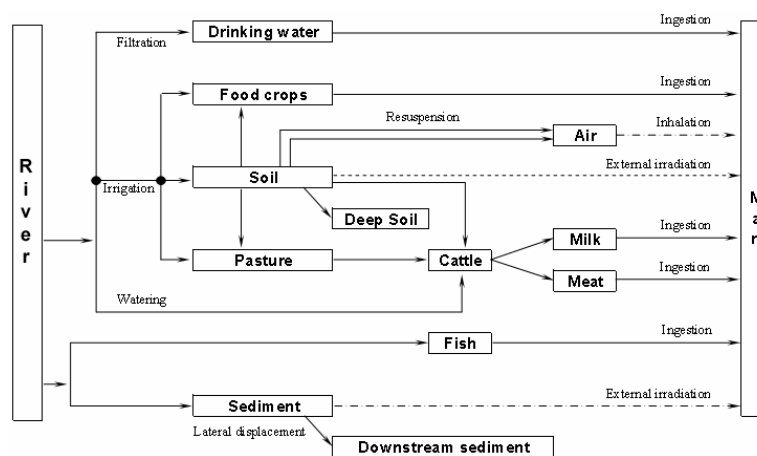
River

Filtration

Drinking water

Ingestion

Food crops

Ingestion

Resuspension

Air

Inhalation

Irrigation

Soil

External irradiation

Deep Soil

Pasture

Cattle

Milk

Ingestion

Meat

Ingestion

Watering

Fish

Ingestion

Sediment

External irradiation

Lateral displacement

Downstream sediment

M
a
r